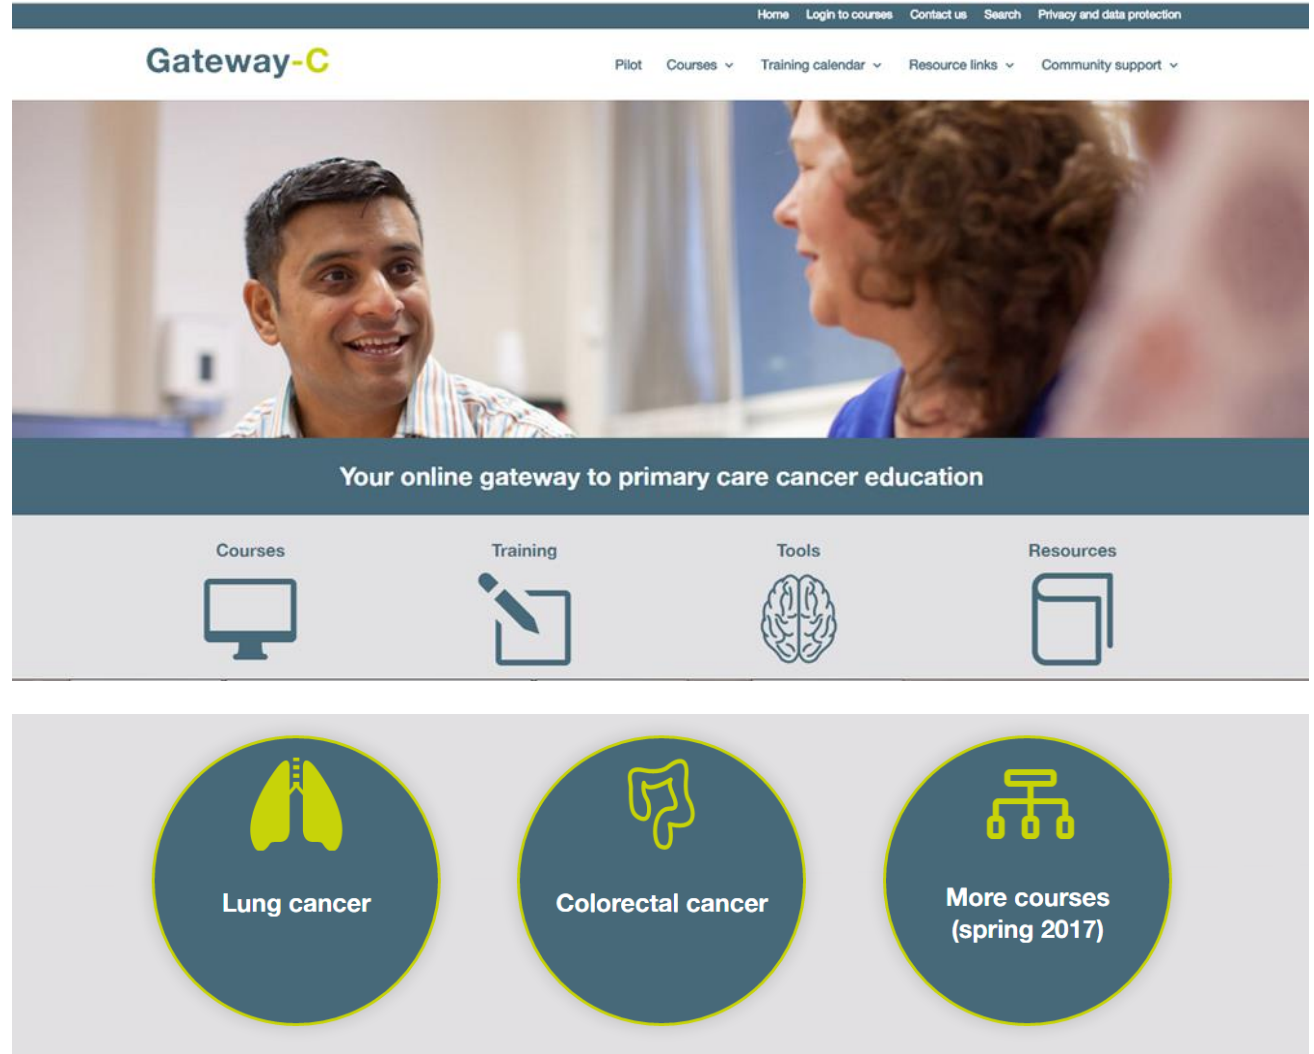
Home Login to courses Contact us Search Privacy and data protection

Gateway-C

Pilot Courses Training calendar Resource links Community support

Your online gateway to primary care cancer education

Courses Training Tools Resources

Lung cancer

Colorectal cancer

More courses (spring 2017)